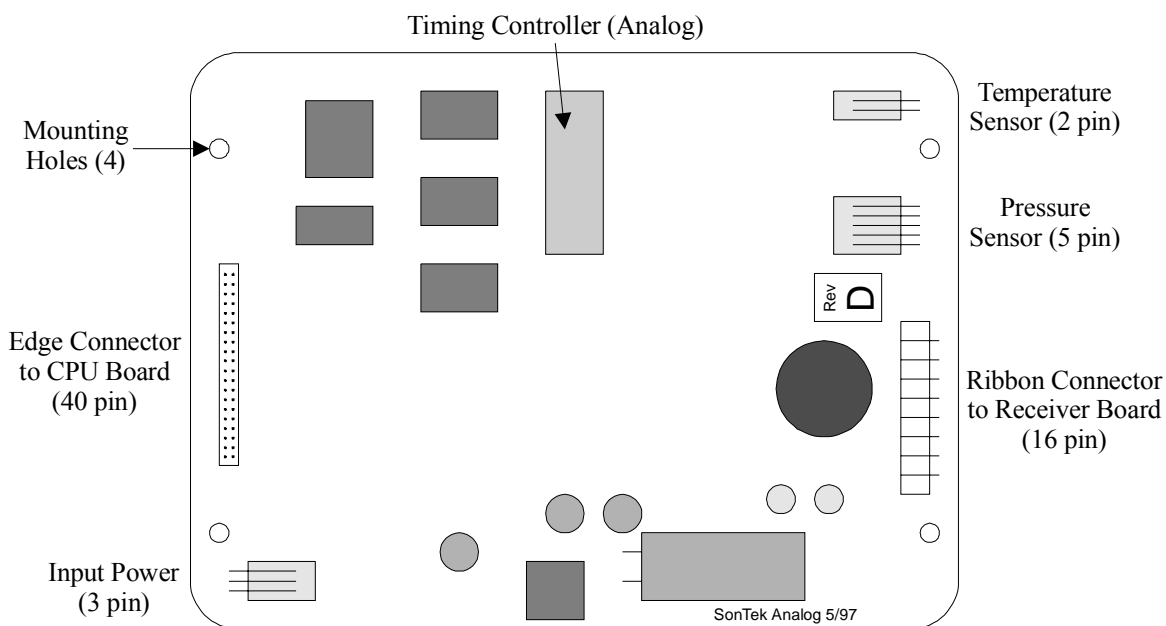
Timing Controller (Analog)

Mounting Holes (4)

Temperature Sensor (2 pin)

Pressure Sensor (5 pin)

Rev D

Edge Connector to CPU Board (40 pin)

Ribbon Connector to Receiver Board (16 pin)

Input Power (3 pin)

SonTek Analog 5/97